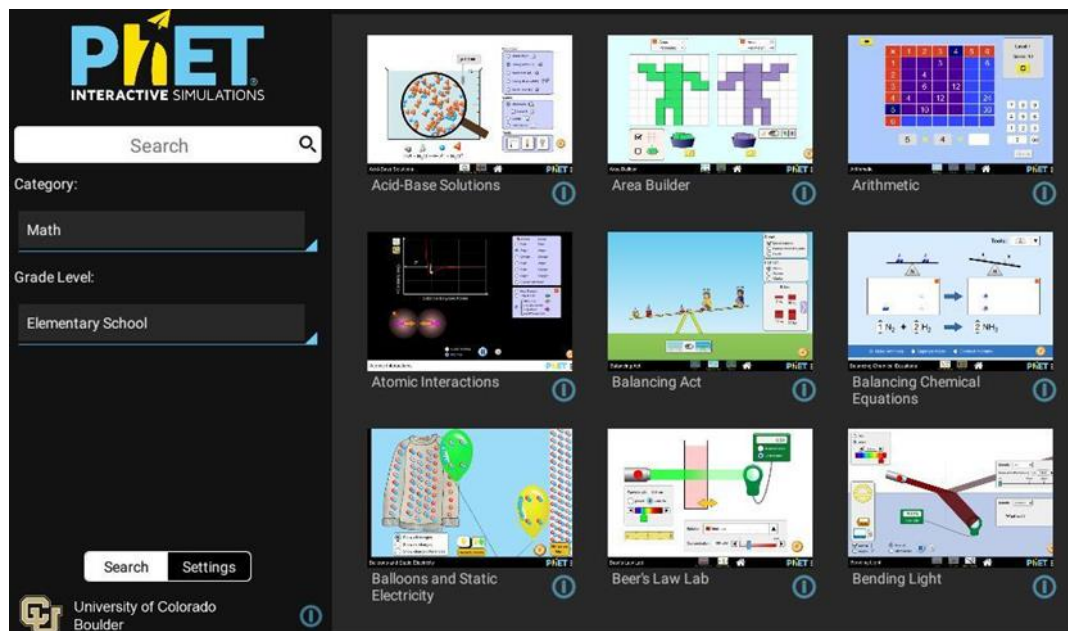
PhET
INTERACTIVE SIMULATIONS

Search

Category:

Math

Grade Level:

Elementary School

Search Settings

University of Colorado Boulder

Acid-Base Solutions

Area Builder

Arithmetic

Atomic Interactions

Balancing Act

Balancing Chemical Equations

Balloons and Static Electricity

Beer's Law Lab

Bending Light